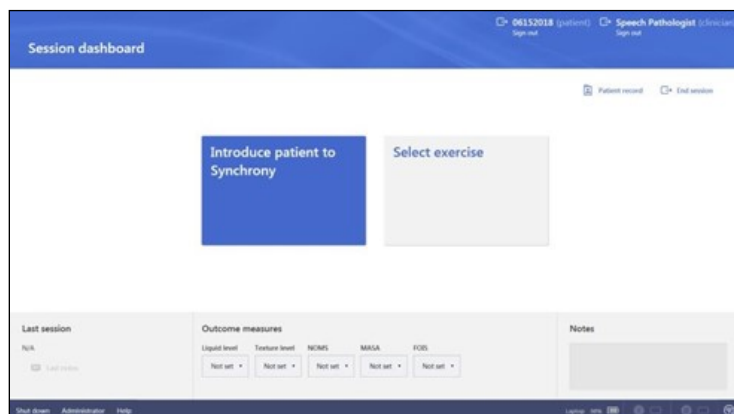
Session dashboard

06152018 (patient)
Sign out

Speech Pathologist (clinician
Sign out

Patient record

End session

Introduce patient to Synchrony

Select exercise

Last session

N/A

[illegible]

Outcome measures

Liquid level
Not set

Texture level
Not set

NOMS
Not set

MASA
Not set

FOIS
Not set

Notes

Shut down Administrator Help

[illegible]